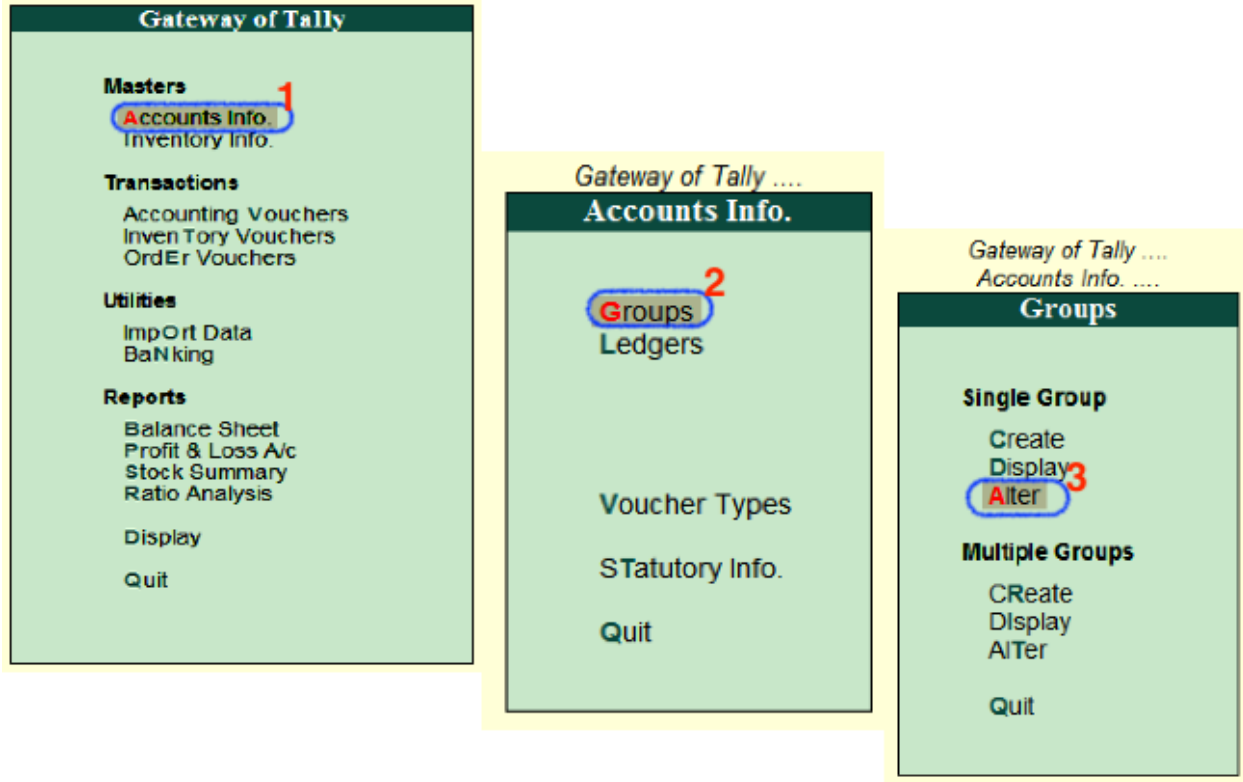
Gateway of Tally

Masters
Accounts Info. 1
Inventory Info.

Transactions
Accounting Vouchers
InvenTory Vouchers
OrdEr Vouchers

Utilities
ImpOrt Data
BaNking

Reports
Balance Sheet
Profit & Loss A/c
Stock Summary
Ratio Analysis

Display

Quit

Gateway of Tally ....
Accounts Info.

Groups 2
Ledgers

Voucher Types

STatutory Info.

Quit

Gateway of Tally ....
Accounts Info. ....
Groups

Single Group
Create
Display
Alter 3

Multiple Groups
CReate
DIsplay
AlTer

Quit